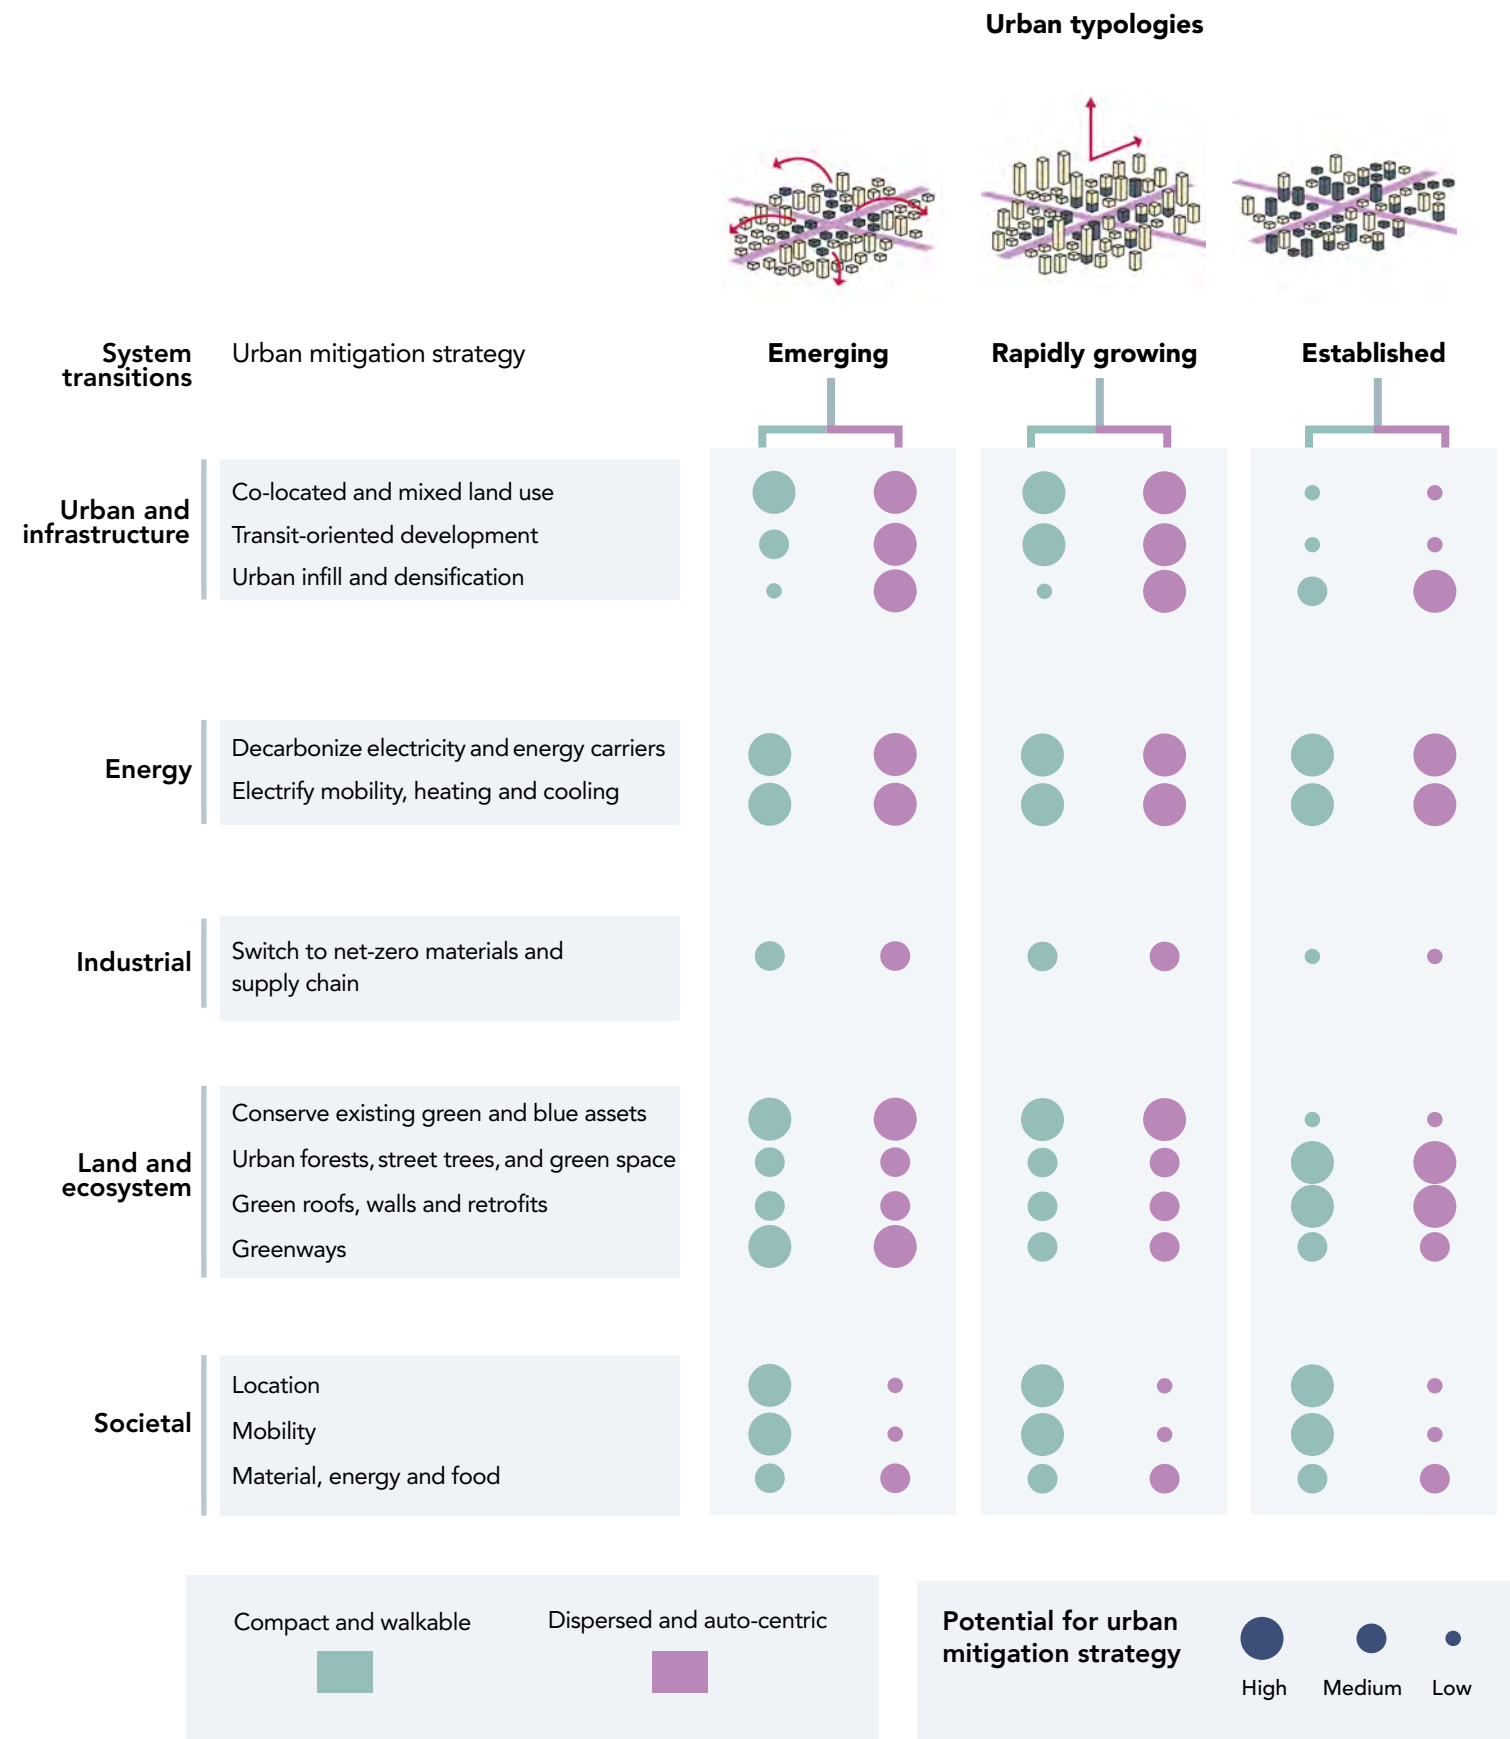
Urban typologies

System transitions

Urban mitigation strategy

Emerging

Rapidly growing

Established

Urban and infrastructure

Co-located and mixed land use

Transit-oriented development

Urban infill and densification

Energy

Decarbonize electricity and energy carriers

Electrify mobility, heating and cooling

Industrial

Switch to net-zero materials and supply chain

Land and ecosystem

Conserve existing green and blue assets

Urban forests, street trees, and green space

Green roofs, walls and retrofits

Greenways

Societal

Location

Mobility

Material, energy and food

Compact and walkable

Dispersed and auto-centric

Potential for urban mitigation strategy

High

Medium

Low